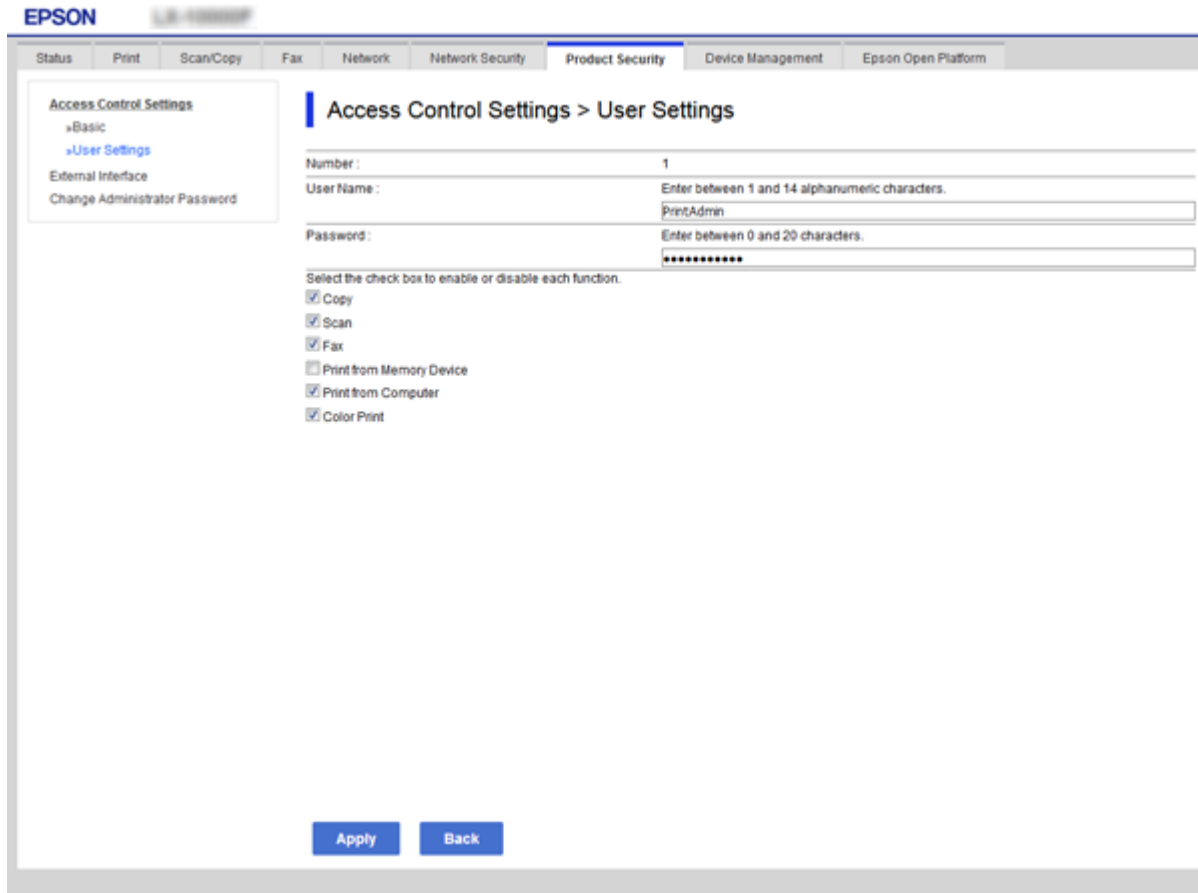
EPSON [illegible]

Status | Print | Scan/Copy | Fax | Network | Network Security | Product Security | Device Management | Epson Open Platform

Access Control Settings
»Basic
»User Settings
External Interface
Change Administrator Password

Access Control Settings > User Settings

| | |
|---|---|
| Number : | 1 |
| User Name : | Enter between 1 and 14 alphanumeric characters. |
| | PrintAdmin |
| Password : | Enter between 0 and 20 characters. |
| | ●●●●●●●●●●●● |

Select the check box to enable or disable each function.
Copy
Scan
Fax
Print from Memory Device
Print from Computer
Color Print

Apply
Back